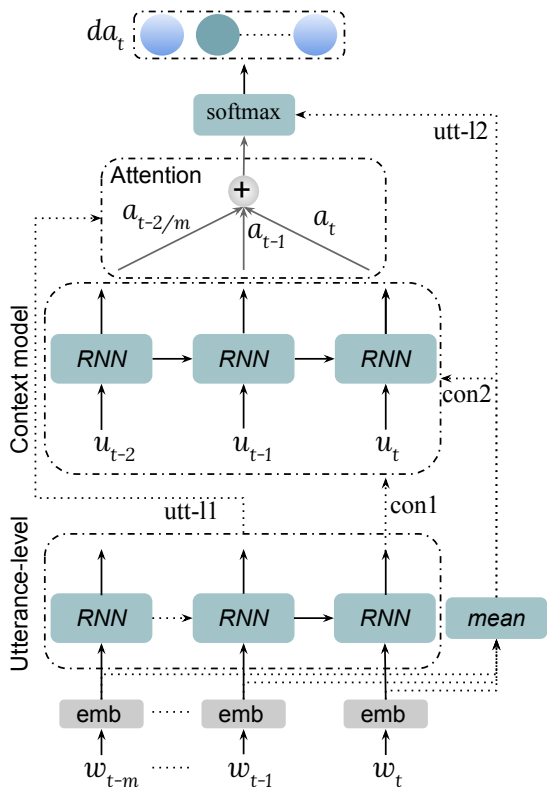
$da_t$

softmax

utt-l2

Attention

+

$a_{t-2/m}$

$a_{t-1}$

$a_t$

Context model

RNN

RNN

RNN

con2

$u_{t-2}$

$u_{t-1}$

$u_t$

utt-l1

con1

Utterance-level

RNN

RNN

RNN

mean

emb

emb

emb

$w_{t-m}$

$w_{t-1}$

$w_t$